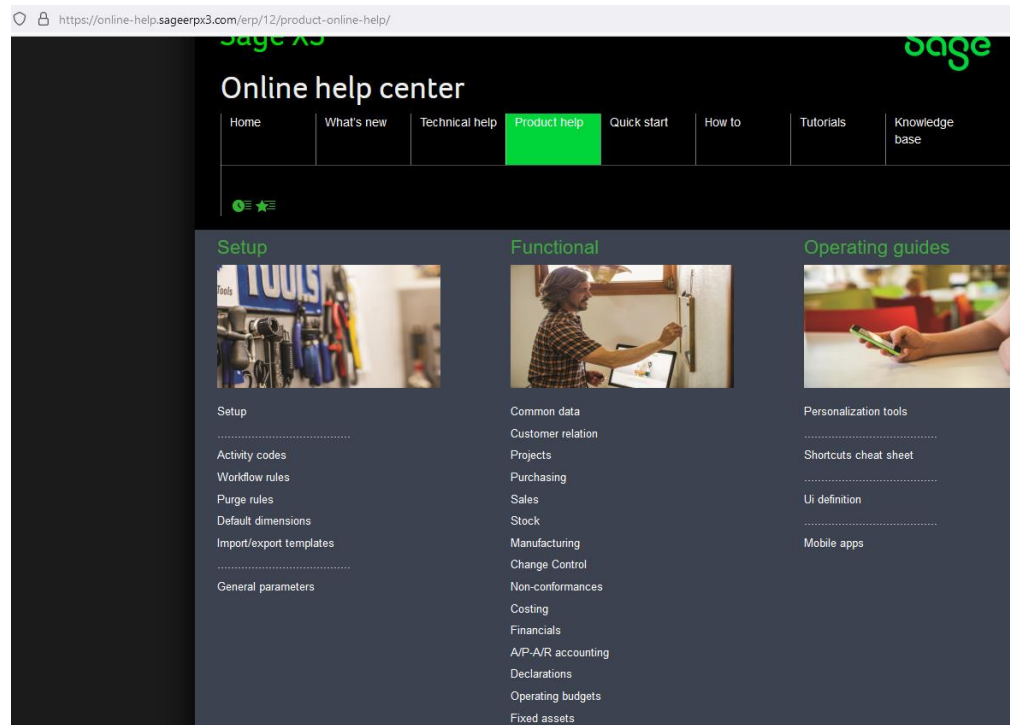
https://online-help.sageerpx3.com/erp/12/product-online-help/

Sage X3

sage

Online help center

Home
What's new
Technical help
Product help
Quick start
How to
Tutorials
Knowledge base

Setup

Tools

Setup

Activity codes
Workflow rules
Purge rules
Default dimensions
Import/export templates

General parameters

Functional

Common data
Customer relation
Projects
Purchasing
Sales
Stock
Manufacturing
Change Control
Non-conformances
Costing
Financials
A/P-A/R accounting
Declarations
Operating budgets
Fixed assets

Operating guides

Personalization tools

Shortcuts cheat sheet

Ui definition

Mobile apps